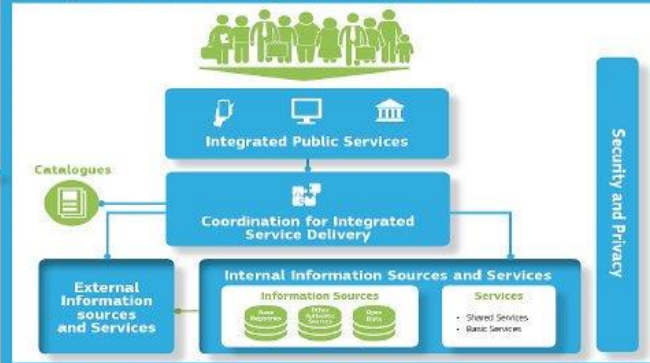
Integrated Public Services

Catalogues

Coordination for Integrated Service Delivery

Security and Privacy

External Information sources and Services

Internal Information Sources and Services

Information Sources

Base Registries

Other Authentic Sources

Open Data

Services

- Shared Services
- Basic Services